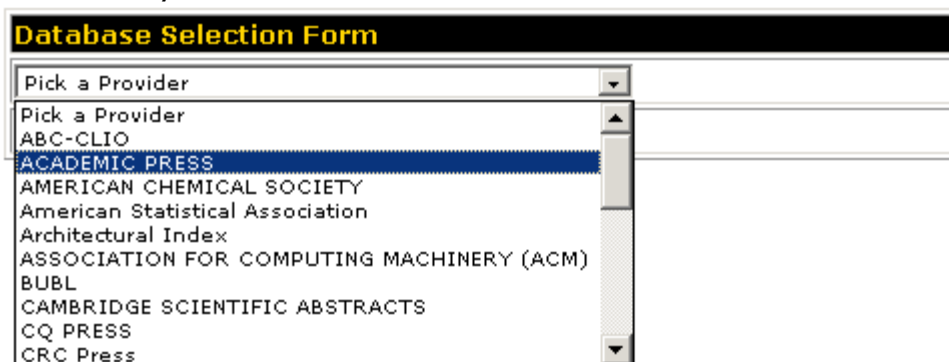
Database Selection Form

Pick a Provider

Pick a Provider
ABC-CLIO
ACADEMIC PRESS
AMERICAN CHEMICAL SOCIETY
American Statistical Association
Architectural Index
ASSOCIATION FOR COMPUTING MACHINERY (ACM)
BUBL
CAMBRIDGE SCIENTIFIC ABSTRACTS
CQ PRESS
CRC Press